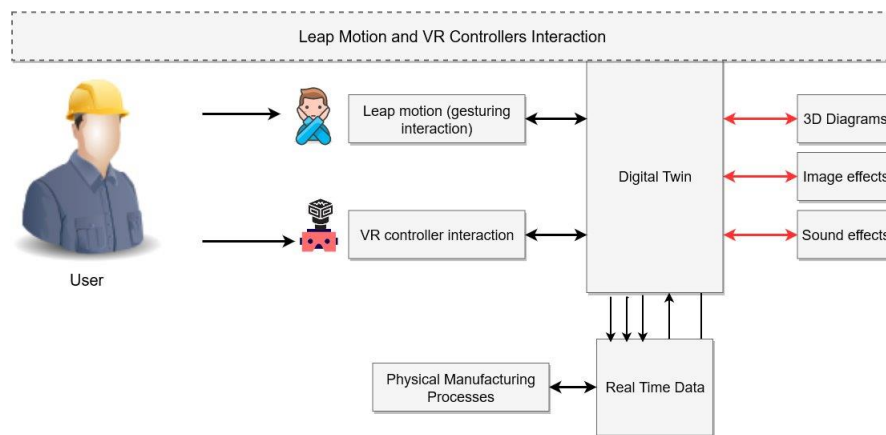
Leap Motion and VR Controllers Interaction

User

Leap motion (gesturing interaction)

VR controller interaction

Digital Twin

3D Diagrams

Image effects

Sound effects

Physical Manufacturing Processes

Real Time Data